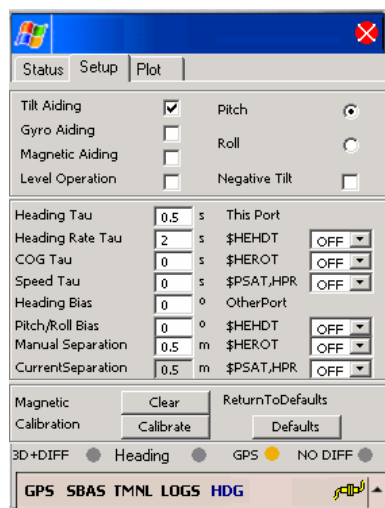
Status Setup Plot

Tilt Aiding
Gyro Aiding
Magnetic Aiding
Level Operation

Pitch
Roll
Negative Tilt

| | | | | | |
|---|---|---|---|---|---|
| Heading Tau | 0.5 | s | This Port | | |
| Heading Rate Tau | 2 | s | \$HEHDT | OFF | |
| COG Tau | 0 | s | \$HEROT | OFF | |
| Speed Tau | 0 | s | \$PSAT,HPR | OFF | |
| Heading Bias | 0 | ° | OtherPort | | |
| Pitch/Roll Bias | 0 | ° | \$HEHDT | OFF | |
| Manual Separation | 0.5 | m | \$HEROT | OFF | |
| CurrentSeparation | 0.5 | m | \$PSAT,HPR | OFF | |

Magnetic Calibration
Clear
Calibrate
ReturnToDefaults
Defaults

3D+DIFF Heading GPS NO DIFF

GPS SBAS TMNL LOGS HDG